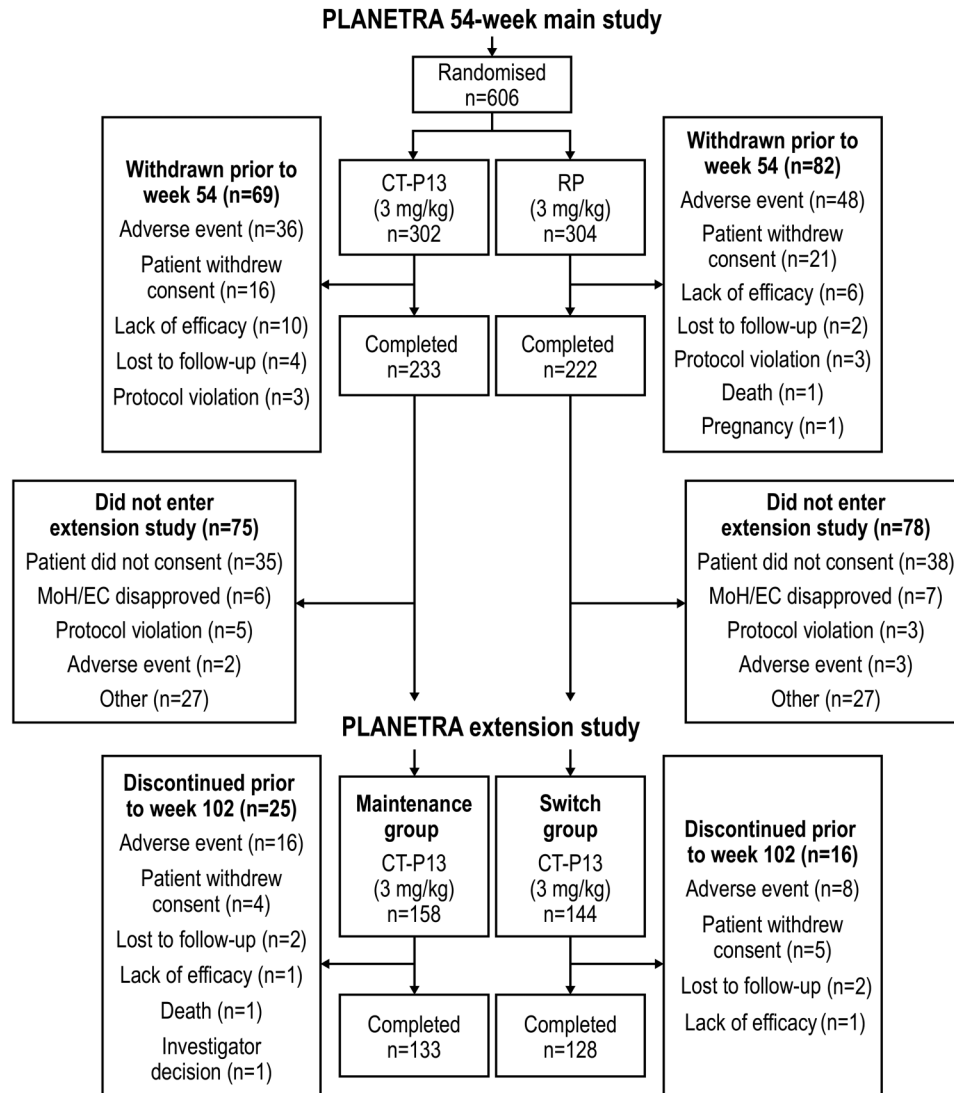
PLANETRA 54-week main study

Randomised
n=606

Withdrawn prior to week 54 (n=69)
Adverse event (n=36)
Patient withdrew consent (n=16)
Lack of efficacy (n=10)
Lost to follow-up (n=4)
Protocol violation (n=3)

CT-P13
(3 mg/kg)
n=302

RP
(3 mg/kg)
n=304

Withdrawn prior to week 54 (n=82)
Adverse event (n=48)
Patient withdrew consent (n=21)
Lack of efficacy (n=6)
Lost to follow-up (n=2)
Protocol violation (n=3)
Death (n=1)
Pregnancy (n=1)

Completed
n=233

Completed
n=222

Did not enter extension study (n=75)
Patient did not consent (n=35)
MoH/EC disapproved (n=6)
Protocol violation (n=5)
Adverse event (n=2)
Other (n=27)

Did not enter extension study (n=78)
Patient did not consent (n=38)
MoH/EC disapproved (n=7)
Protocol violation (n=3)
Adverse event (n=3)
Other (n=27)

PLANETRA extension study

Discontinued prior to week 102 (n=25)
Adverse event (n=16)
Patient withdrew consent (n=4)
Lost to follow-up (n=2)
Lack of efficacy (n=1)
Death (n=1)
Investigator decision (n=1)

Maintenance group
CT-P13
(3 mg/kg)
n=158

Switch group
CT-P13
(3 mg/kg)
n=144

Discontinued prior to week 102 (n=16)
Adverse event (n=8)
Patient withdrew consent (n=5)
Lost to follow-up (n=2)
Lack of efficacy (n=1)

Completed
n=133

Completed
n=128